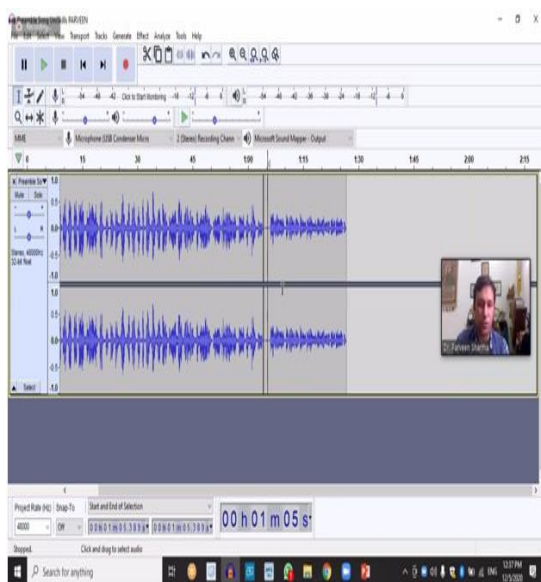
Preamble Song Gnd Sh PARVEEN
File Edit Select View Transport Tracks Generate Effect Analyze Tools Help

Click to Start Monitoring

MME
Microphone (USB Condenser Micro
2 (Stereo) Recording Chann
Microsoft Sound Mapper - Output

0 15 30 45 1:00 1:15 1:30 1:45 2:00 2:15

X Preamble So▼
Mute Solo
Stereo, 48000Hz
32-bit float
1.0
0.5
0.0
-0.5
-1.0
1.0
0.5
0.0
-0.5
-1.0
Select

Dr. Parveen Sharma

Project Rate (Hz) Snap-To
48000 Off
Start and End of Selection
00 h 01 m 05.389 s 00 h 01 m 05.389 s
00 h 01 m 05 s

Stopped.
Click and drag to select audio

Search for anything
ENG
12:37 PM
12/5/2020